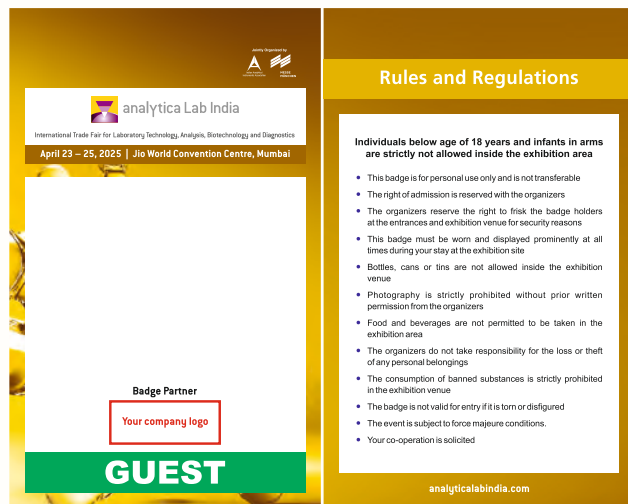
Jointly Organized by

analytica Lab India

International Trade Fair for Laboratory Technology, Analysis, Biotechnology and Diagnostics

April 23 – 25, 2025 | Jio World Convention Centre, Mumbai

Badge Partner

Your company logo

GUEST

Rules and Regulations

Individuals below age of 18 years and infants in arms are strictly not allowed inside the exhibition area

- This badge is for personal use only and is not transferable
- The right of admission is reserved with the organizers
- The organizers reserve the right to frisk the badge holders at the entrances and exhibition venue for security reasons
- This badge must be worn and displayed prominently at all times during your stay at the exhibition site
- Bottles, cans or tins are not allowed inside the exhibition venue
- Photography is strictly prohibited without prior written permission from the organizers
- Food and beverages are not permitted to be taken in the exhibition area
- The organizers do not take responsibility for the loss or theft of any personal belongings
- The consumption of banned substances is strictly prohibited in the exhibition venue
- The badge is not valid for entry if it is torn or disfigured
- The event is subject to force majeure conditions.
- Your co-operation is solicited

analyticalabindia.com